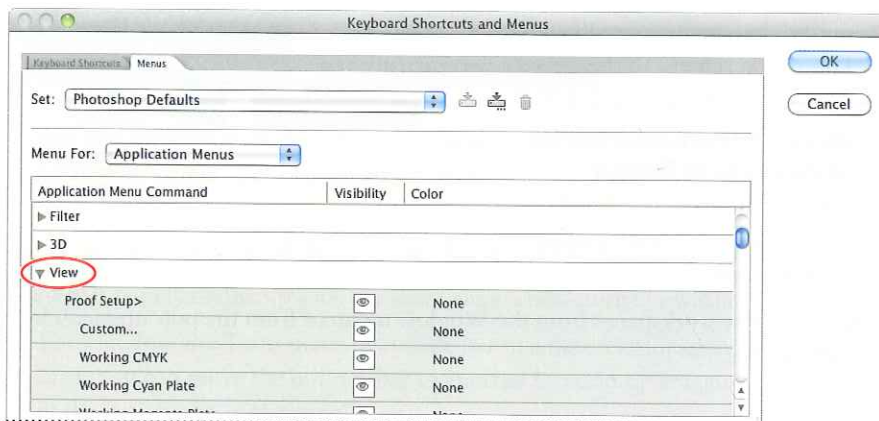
Keyboard Shortcuts and Menus

Keyboard Shortcuts | Menus

Set: Photoshop Defaults

OK

Cancel

Menu For: Application Menus

| Application Menu Command | Visibility | Color |
|---|---|---|
| ▶ Filter | | |
| ▶ 3D | | |
| ▼ View | | |
| Proof Setup> | | None |
| Custom... | | None |
| Working CMYK | | None |
| Working Cyan Plate | | None |
| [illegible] | | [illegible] |